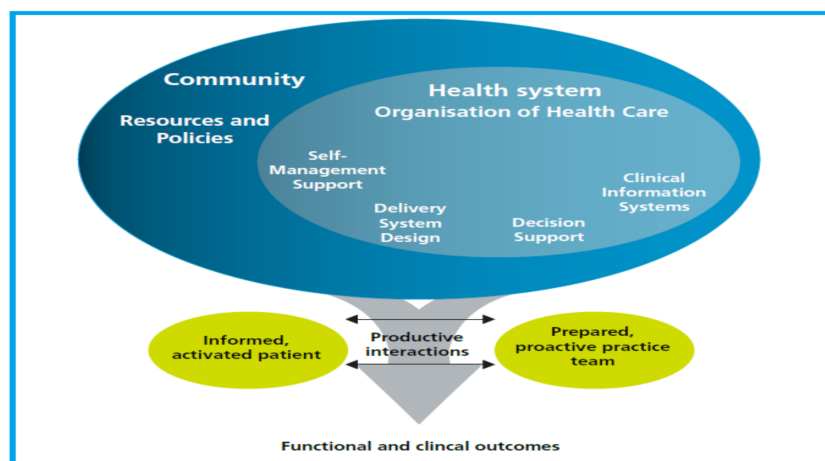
Community

Resources and Policies

Health system

Organisation of Health Care

Self-Management Support

Delivery System Design

Decision Support

Clinical Information Systems

Informed, activated patient

Productive interactions

Prepared, proactive practice team

Functional and clincal outcomes